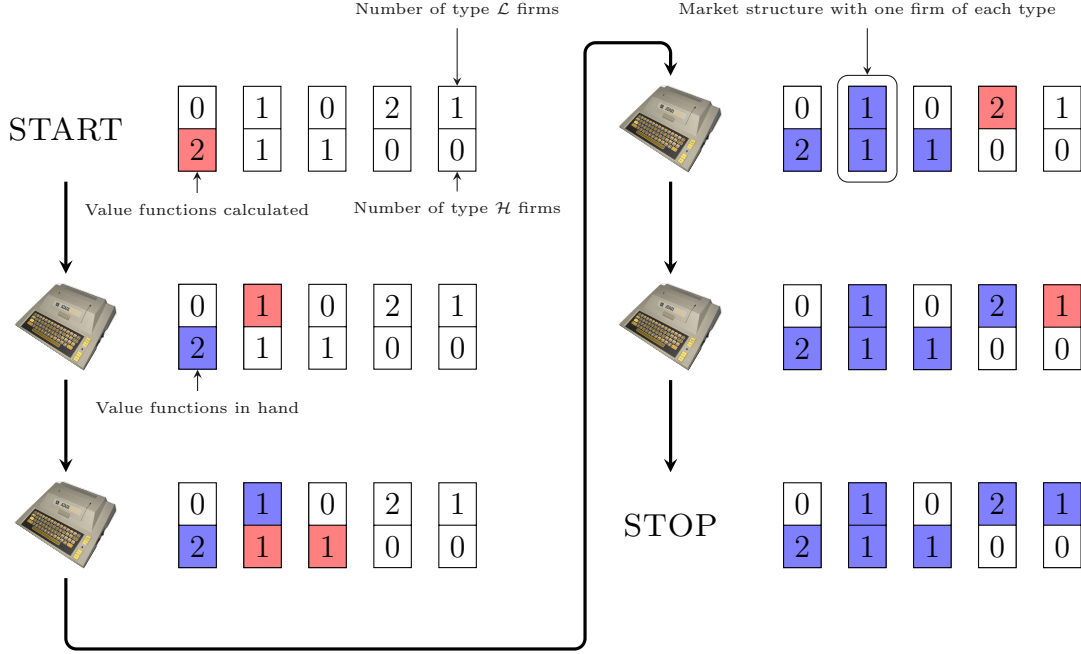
Number of type $\mathcal{L}$ firms

Market structure with one firm of each type

START

| 0 | 1 | 0 | 2 | 1 |
|---|---|---|---|---|
| 2 | 1 | 1 | 0 | 0 |

Value functions calculated

Number of type $\mathcal{H}$ firms

| 0 | 1 | 0 | 2 | 1 |
|---|---|---|---|---|
| 2 | 1 | 1 | 0 | 0 |

| 0 | 1 | 0 | 2 | 1 |
|---|---|---|---|---|
| 2 | 1 | 1 | 0 | 0 |

Value functions in hand

| 0 | 1 | 0 | 2 | 1 |
|---|---|---|---|---|
| 2 | 1 | 1 | 0 | 0 |

| 0 | 1 | 0 | 2 | 1 |
|---|---|---|---|---|
| 2 | 1 | 1 | 0 | 0 |

STOP

| 0 | 1 | 0 | 2 | 1 |
|---|---|---|---|---|
| 2 | 1 | 1 | 0 | 0 |